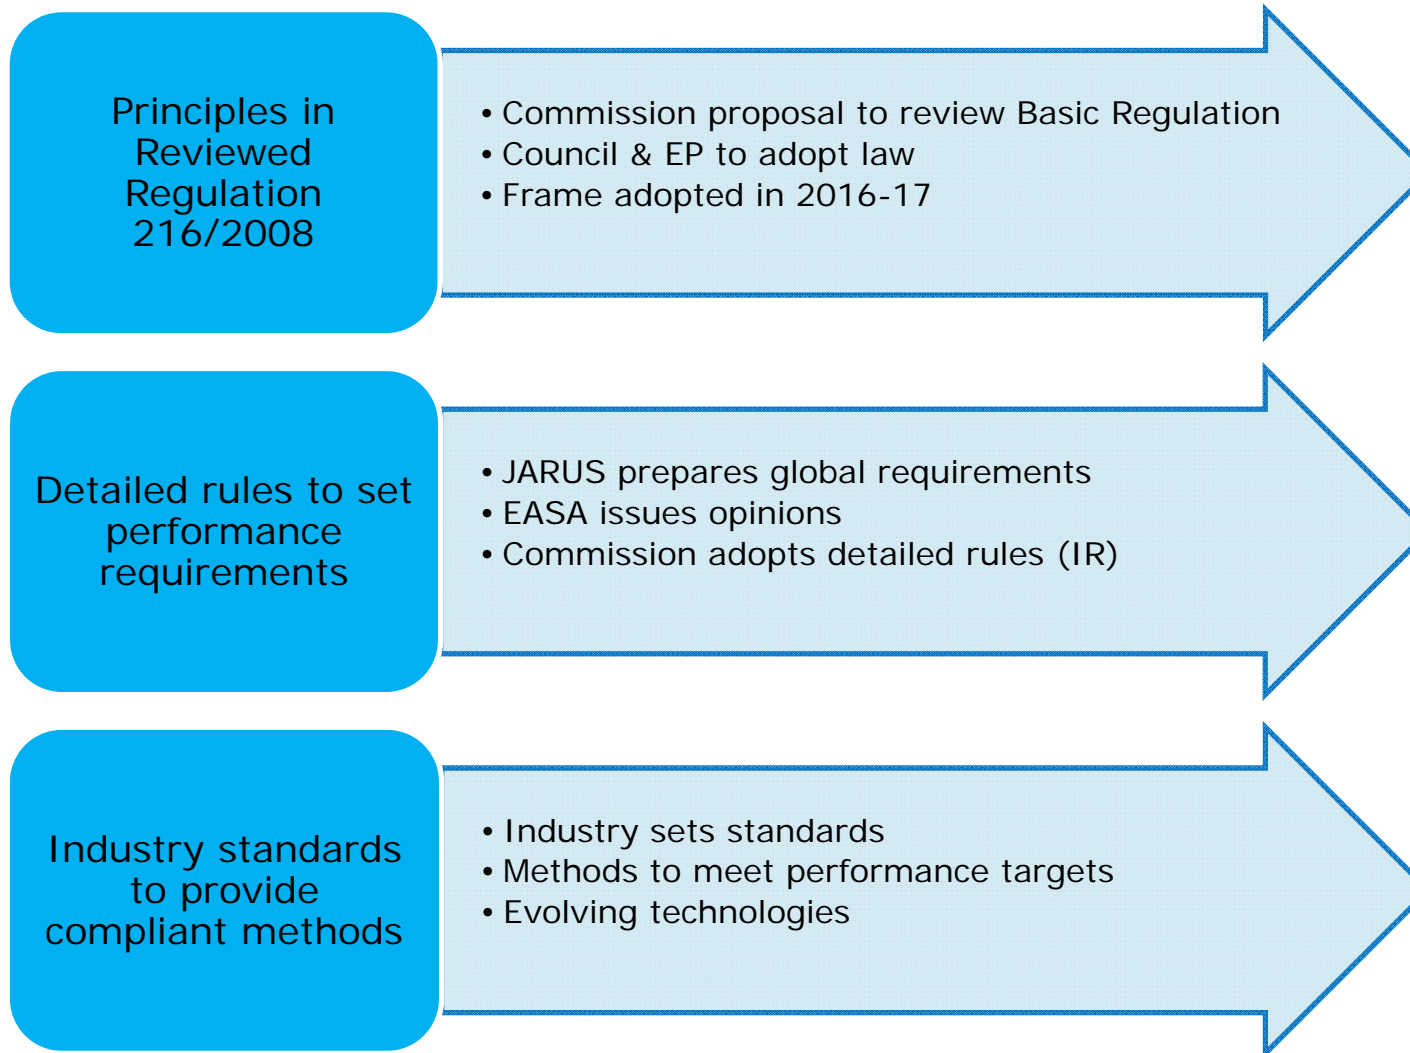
Principles in Reviewed Regulation 216/2008

• Commission proposal to review Basic Regulation
• Council & EP to adopt law
• Frame adopted in 2016-17

Detailed rules to set performance requirements

• JARUS prepares global requirements
• EASA issues opinions
• Commission adopts detailed rules (IR)

Industry standards to provide compliant methods

• Industry sets standards
• Methods to meet performance targets
• Evolving technologies